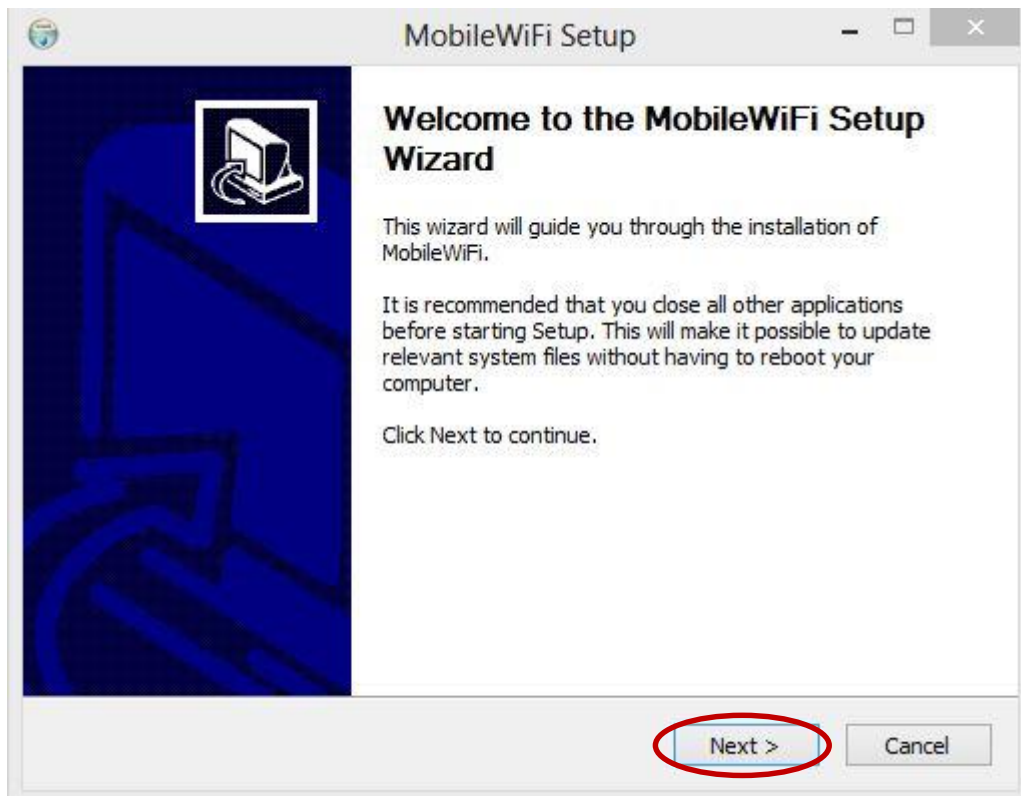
MobileWiFi Setup

Welcome to the MobileWiFi Setup Wizard

This wizard will guide you through the installation of MobileWiFi.

It is recommended that you close all other applications before starting Setup. This will make it possible to update relevant system files without having to reboot your computer.

Click Next to continue.

Next >

Cancel